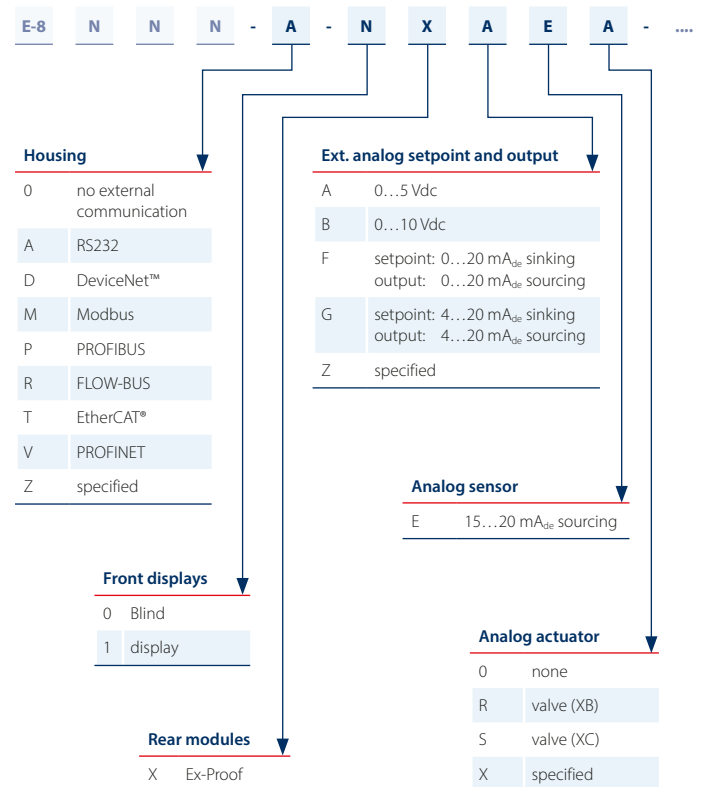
E-8 N N N - A - N X A E A - ....

**Housing**

| | |
|---|---|
| 0 | no external communication |
| A | RS232 |
| D | DeviceNet™ |
| M | Modbus |
| P | PROFIBUS |
| R | FLOW-BUS |
| T | EtherCAT® |
| V | PROFINET |
| Z | specified |

**Ext. analog setpoint and output**

| | |
|---|---|
| A | 0…5 Vdc |
| B | 0…10 Vdc |
| F | setpoint: 0…20 mA$_{dc}$ sinking output: 0…20 mA$_{dc}$ sourcing |
| G | setpoint: 4…20 mA$_{dc}$ sinking output: 4…20 mA$_{dc}$ sourcing |
| Z | specified |

**Analog sensor**

| | |
|---|---|
| E | 15…20 mA$_{dc}$ sourcing |

**Front displays**

| | |
|---|---|
| 0 | Blind |
| 1 | display |

**Analog actuator**

| | |
|---|---|
| 0 | none |
| R | valve (XB) |
| S | valve (XC) |
| X | specified |

**Rear modules**

| | |
|---|---|
| X | Ex-Proof |